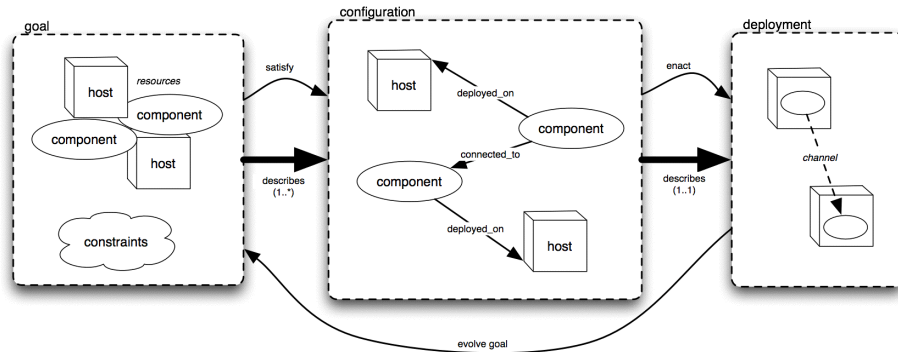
goal

resources

host

component

component

host

constraints

satisfy

describes (1..*)

configuration

host

deployed_on

component

connected_to

component

deployed_on

host

enact

describes (1..1)

deployment

channel

evolve goal